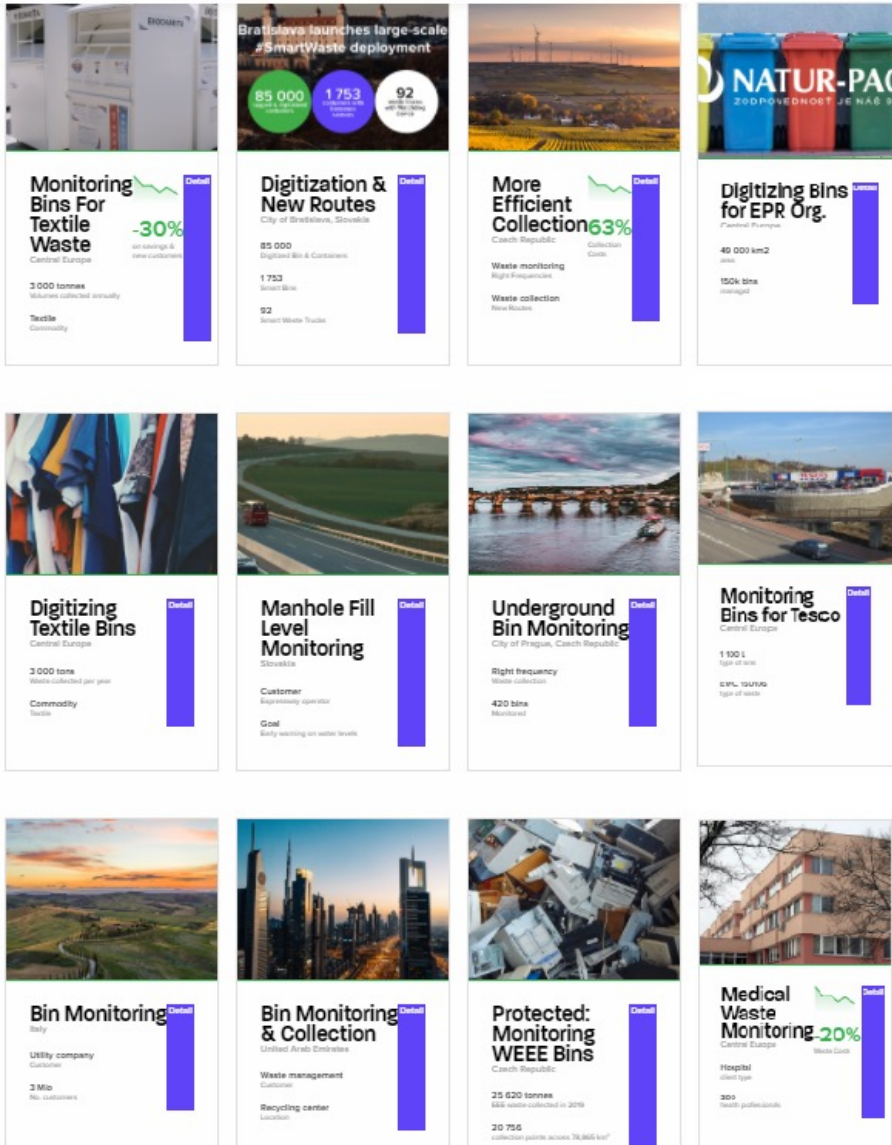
EKOCHARITA

Monitoring Bins For Textile Waste
Central Europe
-30%
on savings & new customers
Detail
3 000 tonnes
Volumes collected annually
Textile
Commodity

Bratislava launches large-scale #SmartWaste deployment
85 000
tagged & digitalised containers
1 753
containers with fill-level sensors
92
waste trucks with PAYT/ID tracking device

Digitization & New Routes
City of Bratislava, Slovakia
Detail
85 000
Digitized Bin & Containers
1 753
Smart Bins
92
Smart Waste Trucks

More Efficient Collection
Czech Republic
63%
Collection Costs
Detail
Waste monitoring
Right Frequencies
Waste collection
New Routes

NATUR-PAC
ZODPOVEDNOST JE NAŠ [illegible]

Digitizing Bins for EPR Org.
Central Europe
Detail
40 000 km2
area
150k bins
managed

Digitizing Textile Bins
Central Europe
Detail
3 000 tons
Waste collected per year
Commodity
Textile

Manhole Fill Level Monitoring
Slovakia
Detail
Customer
Expressway operator
Goal
Early warning on water levels

Underground Bin Monitoring
City of Prague, Czech Republic
Detail
Right frequency
Waste collection
420 bins
Monitored

Monitoring Bins for Tesco
Central Europe
Detail
1 100 L
type of bins
EPC 150106
type of waste

Bin Monitoring
Italy
Detail
Utility company
Customer
3 Mio
No. customers

Bin Monitoring & Collection
United Arab Emirates
Detail
Waste management
Customer
Recycling center
Location

Protected: Monitoring WEEE Bins
Czech Republic
Detail
25 620 tonnes
EEE waste collected in 2019
20 756
collection points across 78,866 km²

Medical Waste Monitoring
Central Europe
-20%
Waste Costs
Detail
Hospital
client type
300
health professionals